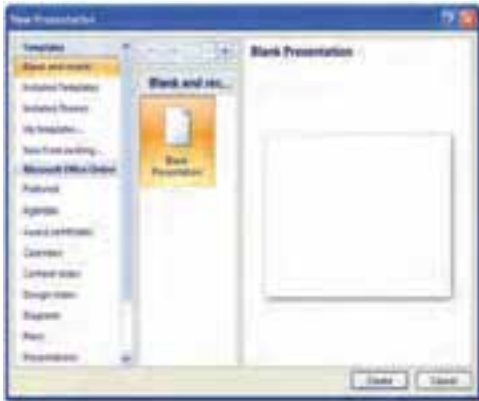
New Presentation

Templates

Blank and recent

Installed Templates

Installed Themes

My templates...

New from existing...

Microsoft Office Online

Featured

Agendas

Award certificates

Calendars

Content slides

Design slides

Diagrams

Plans

Presentations

Blank and rec...

Blank Presentation

Blank Presentation

Create

Cancel